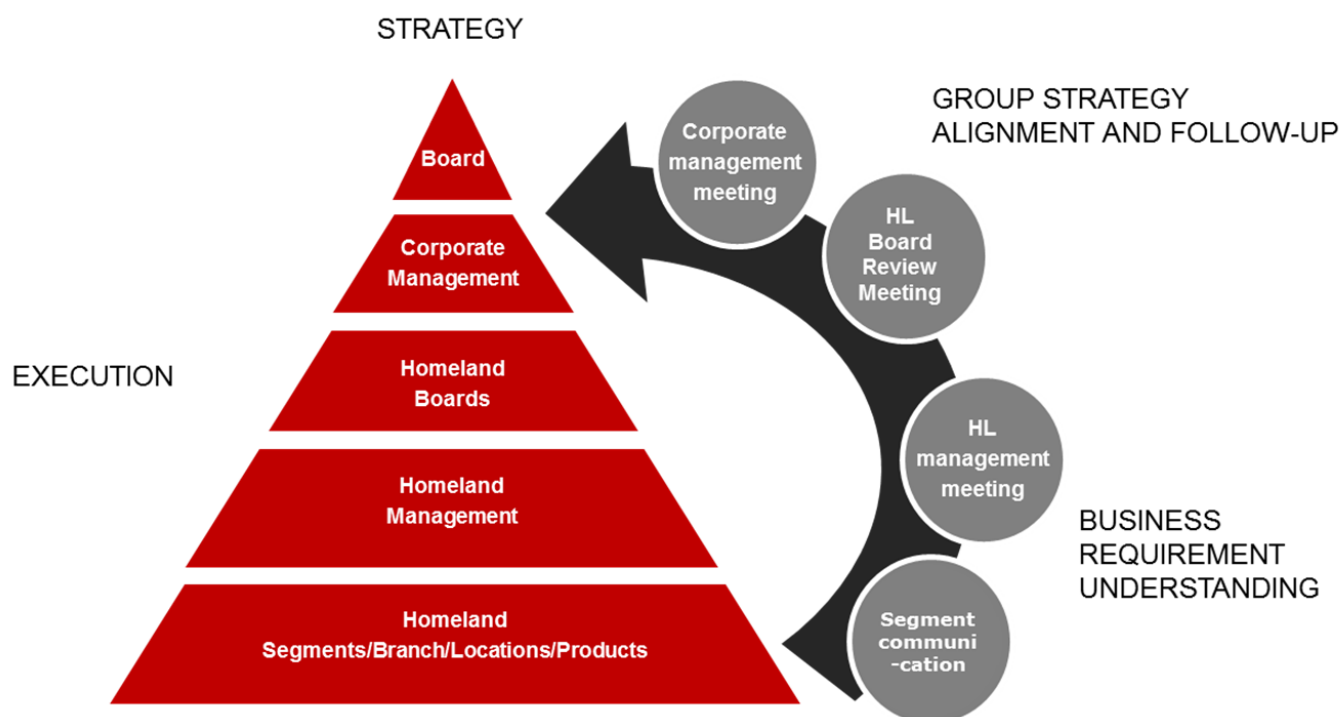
STRATEGY

Board

Corporate Management

EXECUTION

Homeland Boards

Homeland Management

Homeland Segments/Branch/Locations/Products

GROUP STRATEGY ALIGNMENT AND FOLLOW-UP

Corporate management meeting

HL Board Review Meeting

HL management meeting

BUSINESS REQUIREMENT UNDERSTANDING

Segment communi -cation